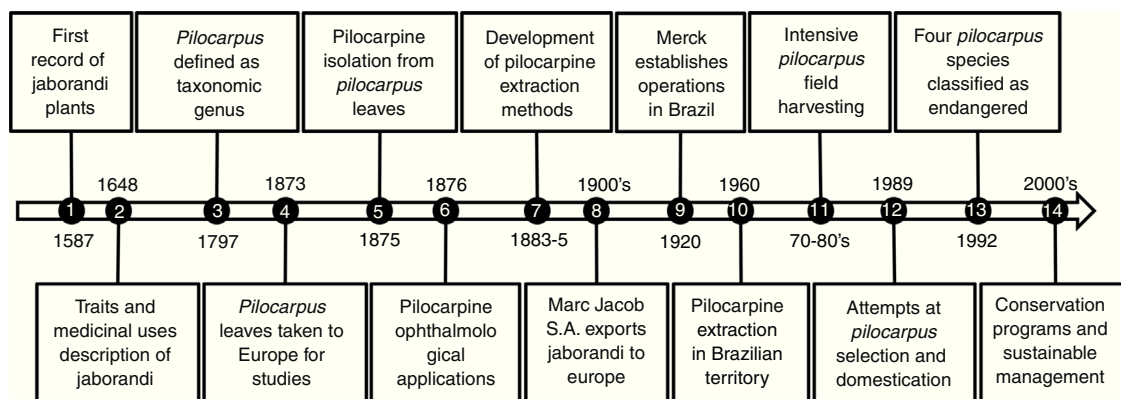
First record of jaborandi plants

*Pilocarpus* defined as taxonomic genus

Pilocarpine isolation from *pilocarpus* leaves

Development of pilocarpine extraction methods

Merck establishes operations in Brazil

Intensive *pilocarpus* field harvesting

Four *pilocarpus* species classified as endangered

1648 1873 1876 1900's 1960 1989 2000's

1 2 3 4 5 6 7 8 9 10 11 12 13 14

1587 1797 1875 1883-5 1920 70-80's 1992

Traits and medicinal uses description of jaborandi

*Pilocarpus* leaves taken to Europe for studies

Pilocarpine ophthalmolo gical applications

Marc Jacob S.A. exports jaborandi to europe

Pilocarpine extraction in Brazilian territory

Attempts at *pilocarpus* selection and domestication

Conservation programs and sustainable management